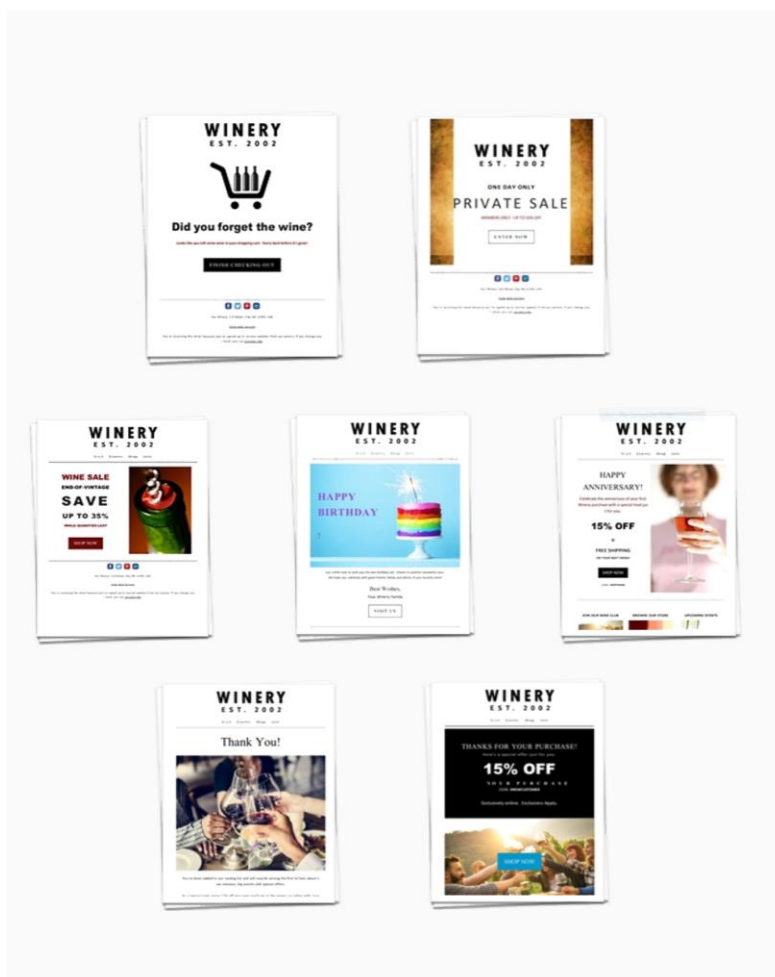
WINERY
EST. 2002

Did you forget the wine?

FINISH CHECKING OUT

WINERY
EST. 2002

ONE DAY ONLY
PRIVATE SALE

ENTER NOW

WINERY
EST. 2002

WINE SALE
END-OF-VINTAGE
SAVE
UP TO 35%

SHOP NOW

WINERY
EST. 2002

HAPPY
BIRTHDAY

Best Wishes,

VISIT US

WINERY
EST. 2002

HAPPY
ANNIVERSARY!

15% OFF
+
FREE SHIPPING

SHOP NOW

WINERY
EST. 2002

Thank You!

WINERY
EST. 2002

THANKS FOR YOUR PURCHASE!
15% OFF
YOUR PURCHASE

SHOP NOW